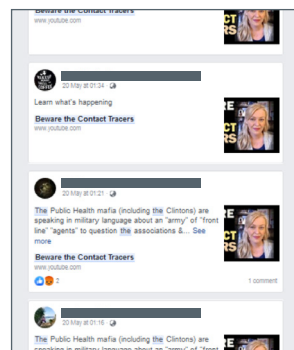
Beware the Contact Tracers
www.youtube.com

20 May at 01:24

Learn what's happening

Beware the Contact Tracers
www.youtube.com

20 May at 01:21

The Public Health mafia (including the Clintons) are speaking in military language about an "army" of "front line" "agents" to question the associations &... See more

Beware the Contact Tracers
www.youtube.com

2

1 comment

20 May at 01:16

The Public Health mafia (including the Clintons) are speaking in military language about an "army" of "front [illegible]